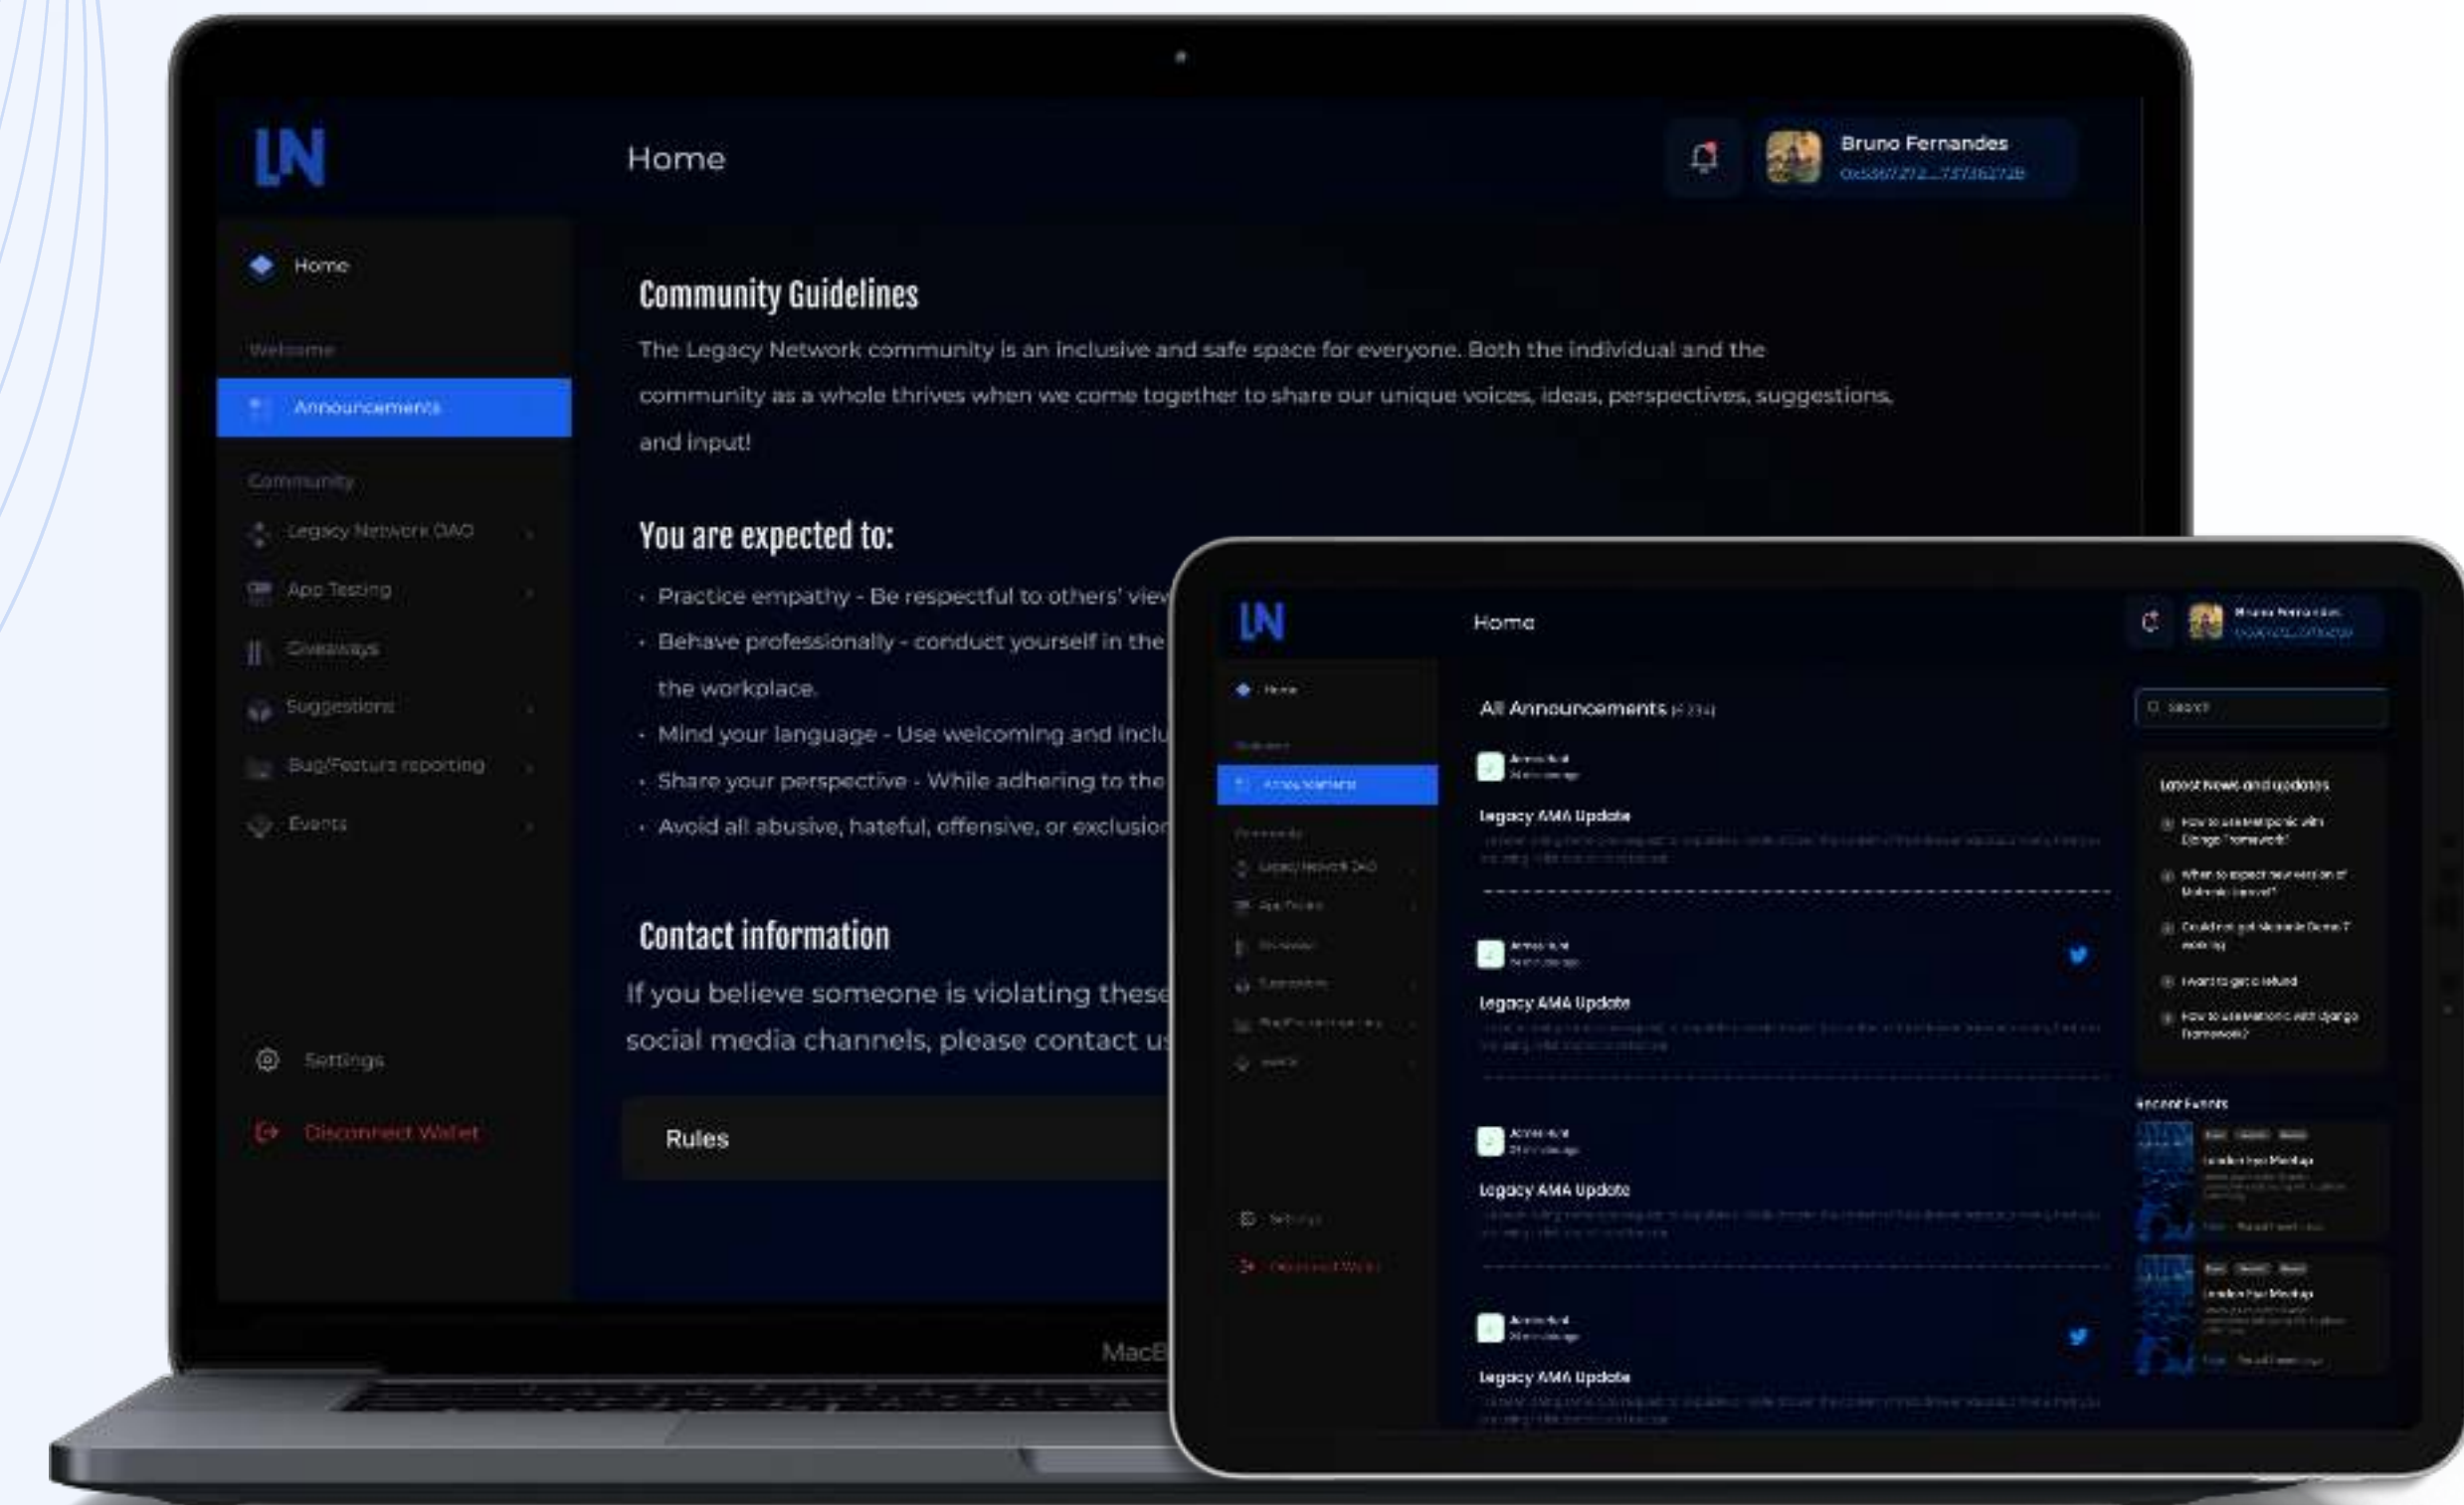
LN

Home

Bruno Fernandes
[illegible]

Home

Welcome

Announcements

Community

Legacy Network DAO

App Testing

Giveaways

Suggestions

Bug/Feature reporting

Events

Settings

Disconnect Wallet

Community Guidelines

The Legacy Network community is an inclusive and safe space for everyone. Both the individual and the community as a whole thrives when we come together to share our unique voices, ideas, perspectives, suggestions, and input!

You are expected to:

· Practice empathy - Be respectful to others' view

· Behave professionally - conduct yourself in the the workplace.

· Mind your language - Use welcoming and inclu

· Share your perspective - While adhering to the

· Avoid all abusive, hateful, offensive, or exclusion

Contact information

If you believe someone is violating these social media channels, please contact us

Rules

MacB

LN

Home

All Announcements

Legacy AMA Update

Legacy AMA Update

Legacy AMA Update

Legacy AMA Update

Latest News and updates

Recent Events